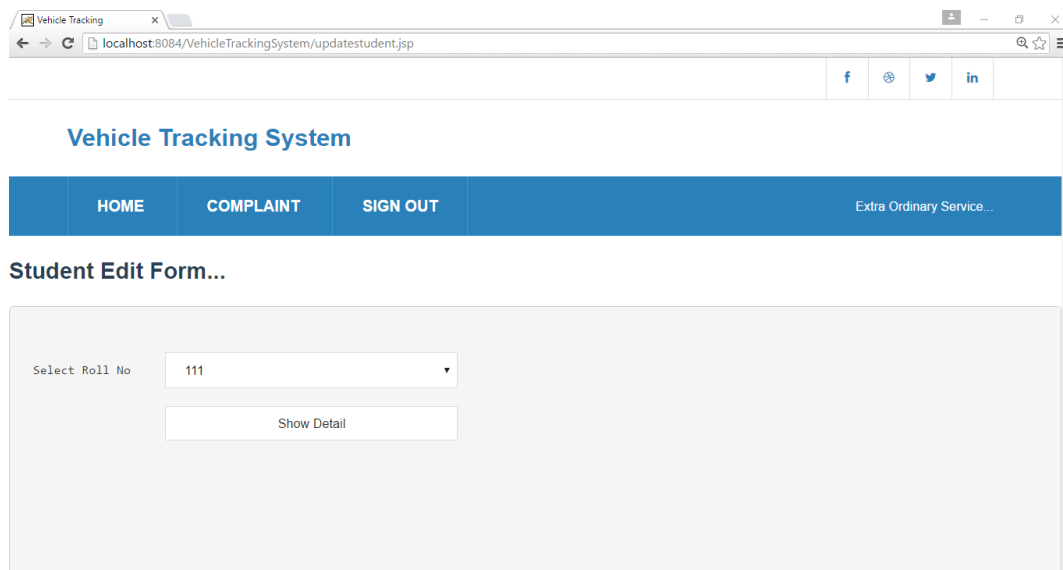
Vehicle Tracking

localhost:8084/VehicleTrackingSystem/updatestudent.jsp

f in

Vehicle Tracking System

HOME COMPLAINT SIGN OUT Extra Ordinary Service...

Student Edit Form...

Select Roll No 111

Show Detail